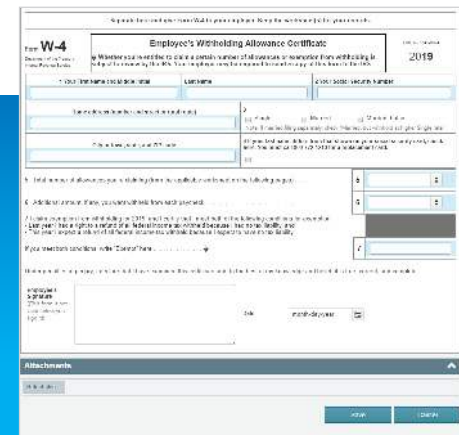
Form W-4

Employee's Withholding Allowance Certificate

2019

1 Your first name and middle initial

Last name

2 Your social security number

3 Single Married Married, but withhold at higher Single rate.

5 Total number of allowances you're claiming from the applicable worksheet on the following pages

6 Additional amount, if any, you want withheld from each paycheck

7

If you meet both conditions, write "Exempt" here

Employee's signature

Date

month-day-year

Attachments